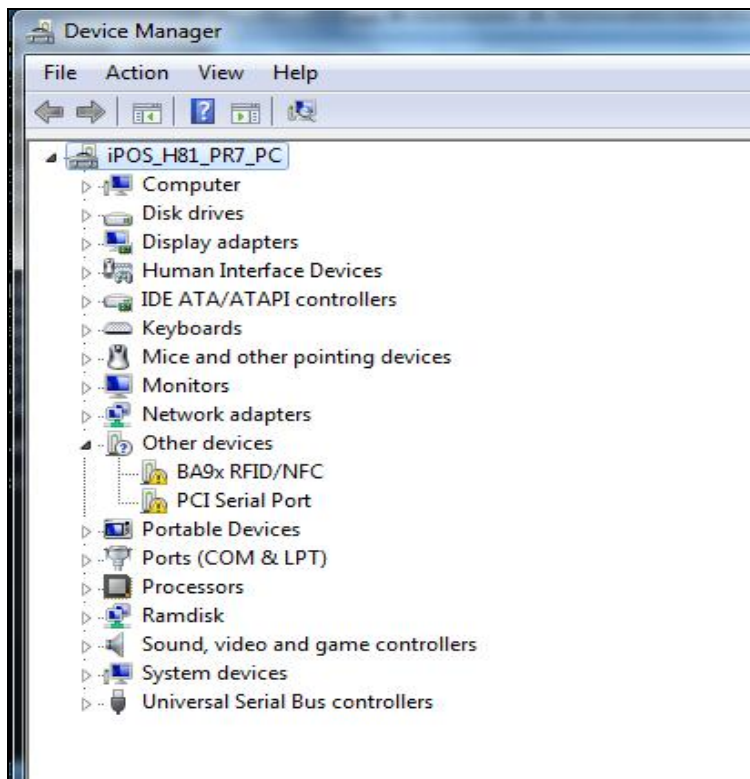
Device Manager

File Action View Help

iPOS_H81_PR7_PC
Computer
Disk drives
Display adapters
Human Interface Devices
IDE ATA/ATAPI controllers
Keyboards
Mice and other pointing devices
Monitors
Network adapters
Other devices
BA9x RFID/NFC
PCI Serial Port
Portable Devices
Ports (COM & LPT)
Processors
Ramdisk
Sound, video and game controllers
System devices
Universal Serial Bus controllers